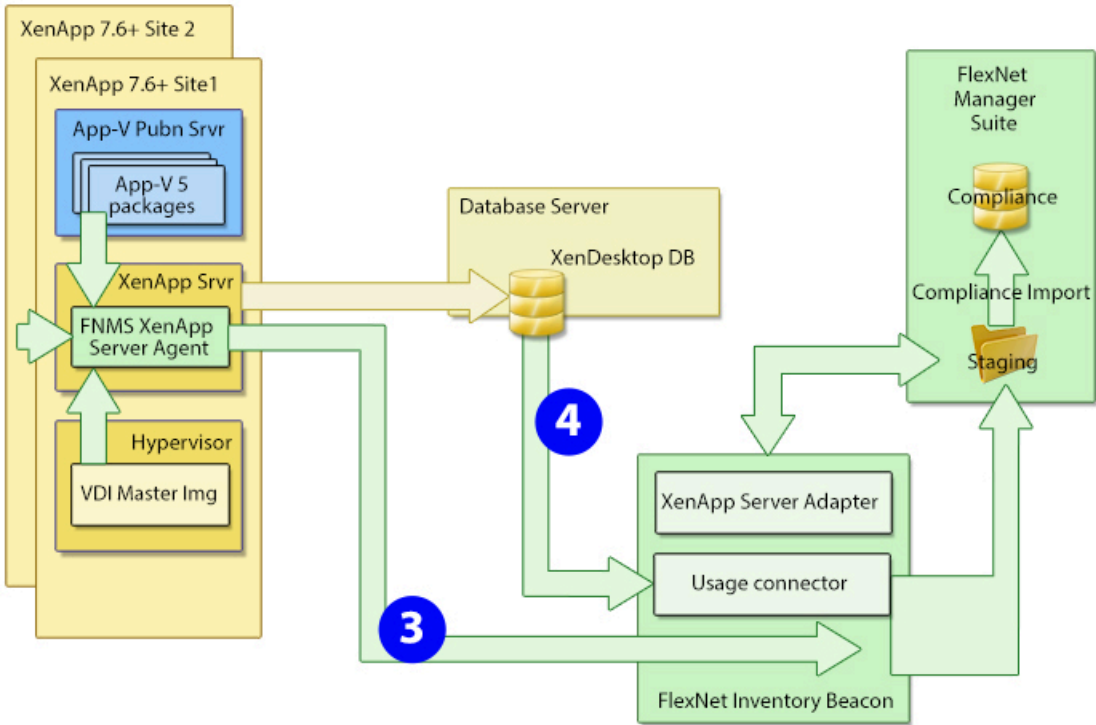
XenApp 7.6+ Site 2

XenApp 7.6+ Site1

App-V Pubn Srvr

App-V 5 packages

XenApp Srvr

FNMS XenApp Server Agent

Hypervisor

VDI Master Img

Database Server

XenDesktop DB

FlexNet Manager Suite

Compliance

Compliance Import

Staging

4

XenApp Server Adapter

Usage connector

3

FlexNet Inventory Beacon